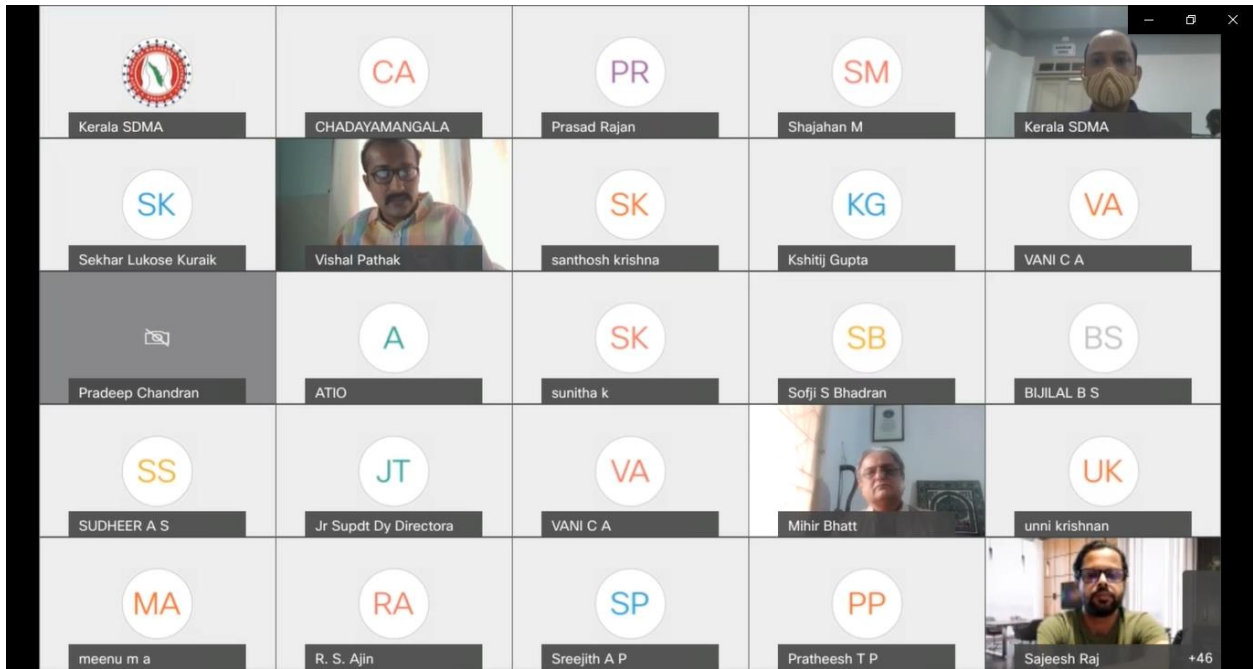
Kerala SDMA

CA
CHADAYAMANGALA

PR
Prasad Rajan

SM
Shajahan M

Kerala SDMA

SK
Sekhar Lukose Kuraik

Vishal Pathak

SK
santhosh krishna

KG
Kshitij Gupta

VA
VANI C A

Pradeep Chandran

A
ATIO

SK
sunitha k

SB
Sofji S Bhadran

BS
BIJILAL B S

SS
SUDHEER A S

JT
Jr Supdt Dy Directora

VA
VANI C A

Mihir Bhatt

UK
unni krishnan

MA
meenu m a

RA
R. S. Ajin

SP
Sreejith A P

PP
Pratheesh T P

Sajeesh Raj

+46